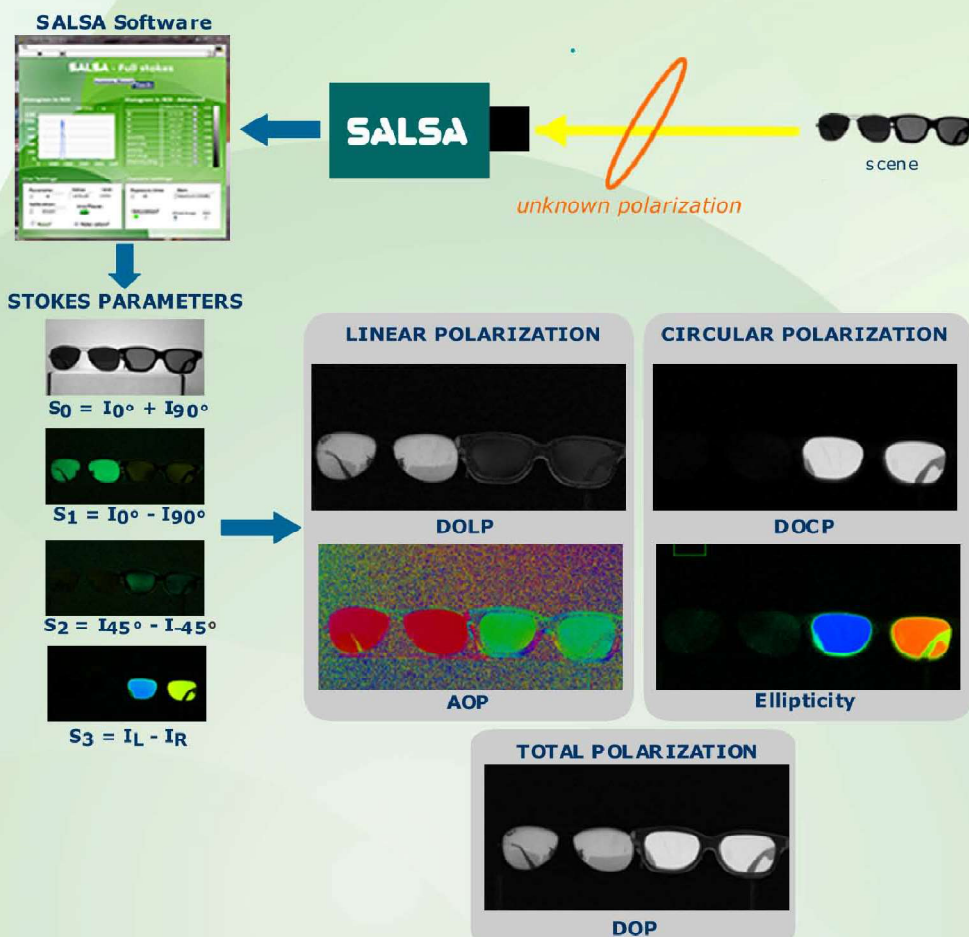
SALSA Software

SALSA - Full stokes

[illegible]

SALSA

unknown polarization

scene

STOKES PARAMETERS

$S_0 = I_{0°} + I_{90°}$

$S_1 = I_{0°} - I_{90°}$

$S_2 = I_{45°} - I_{-45°}$

$S_3 = I_L - I_R$

LINEAR POLARIZATION

DOLP

AOP

CIRCULAR POLARIZATION

DOCP

Ellipticity

TOTAL POLARIZATION

DOP